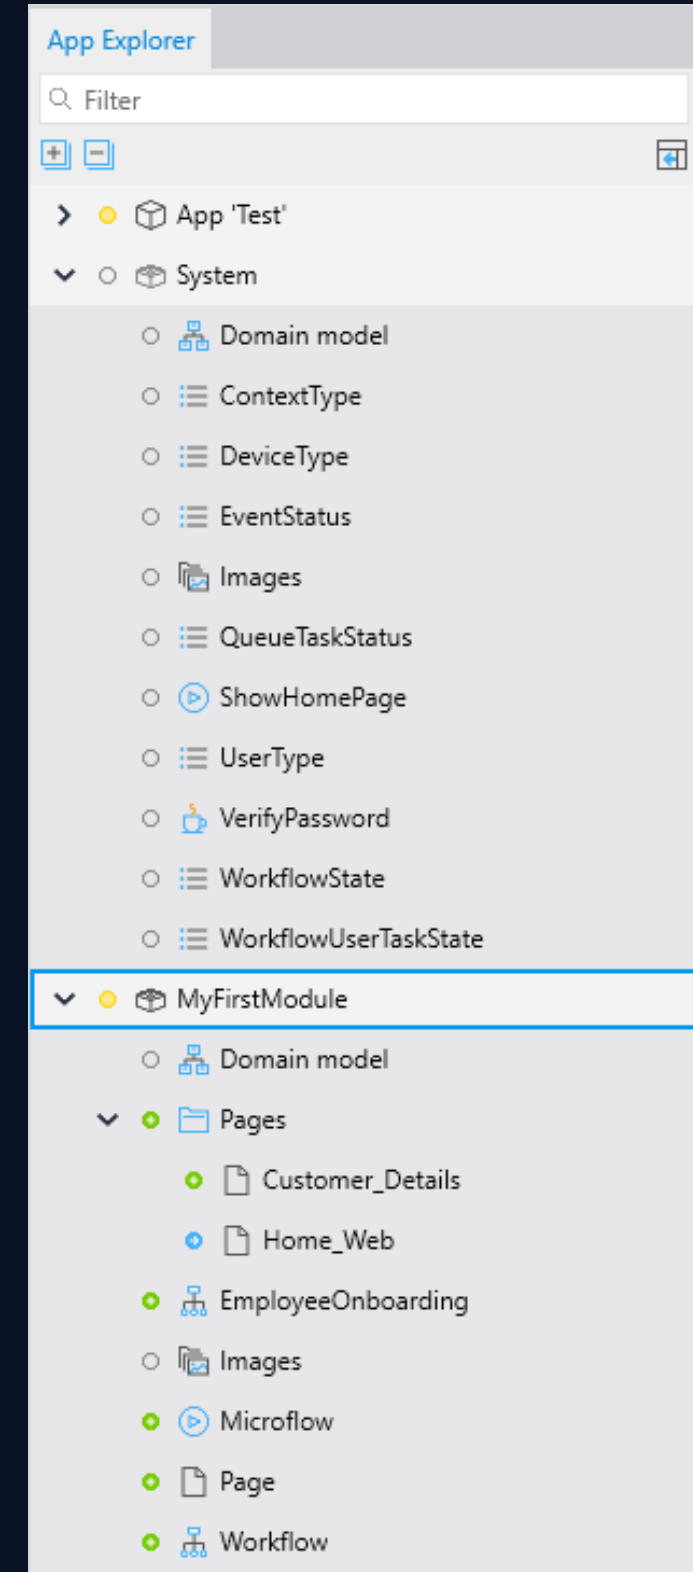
App Explorer

Filter

App 'Test'
System
Domain model
ContextType
DeviceType
EventStatus
Images
QueueTaskStatus
ShowHomePage
UserType
VerifyPassword
WorkflowState
WorkflowUserTaskState
MyFirstModule
Domain model
Pages
Customer_Details
Home_Web
EmployeeOnboarding
Images
Microflow
Page
Workflow